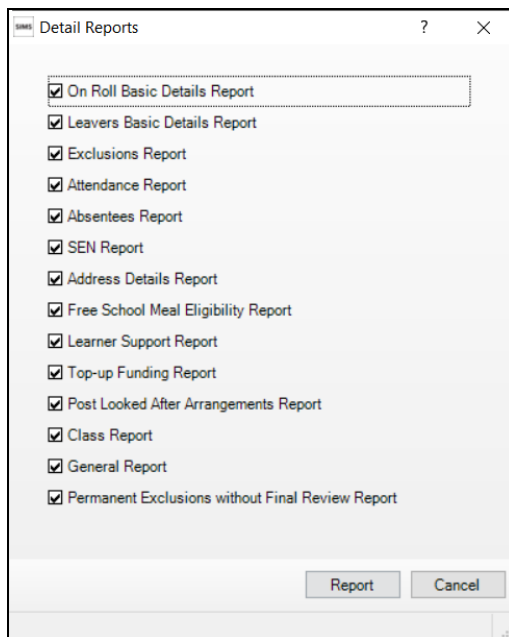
SIMS Detail Reports

?

X

☑ On Roll Basic Details Report
☑ Leavers Basic Details Report
☑ Exclusions Report
☑ Attendance Report
☑ Absentees Report
☑ SEN Report
☑ Address Details Report
☑ Free School Meal Eligibility Report
☑ Learner Support Report
☑ Top-up Funding Report
☑ Post Looked After Arrangements Report
☑ Class Report
☑ General Report
☑ Permanent Exclusions without Final Review Report

Report

Cancel